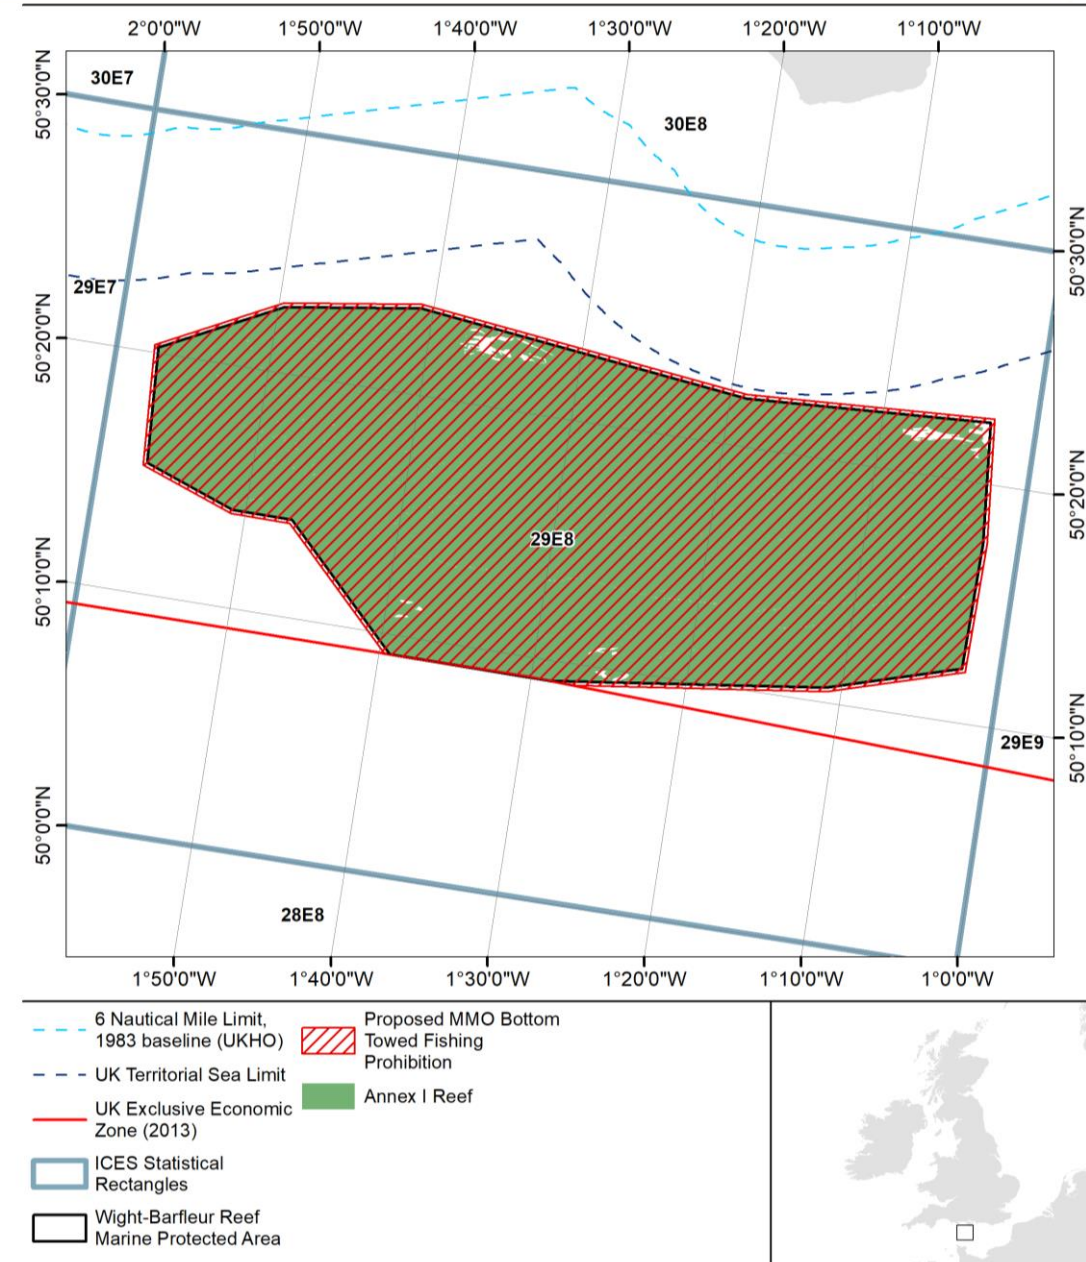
2°0'0"W 1°50'0"W 1°40'0"W 1°30'0"W 1°20'0"W 1°10'0"W

50°30'0"N
50°20'0"N
50°10'0"N
50°0'0"N

50°30'0"N
50°20'0"N
50°10'0"N

30E7
30E8
29E7
29E8
29E9
28E8

1°50'0"W 1°40'0"W 1°30'0"W 1°20'0"W 1°10'0"W 1°0'0"W

6 Nautical Mile Limit, 1983 baseline (UKHO)

UK Territorial Sea Limit

UK Exclusive Economic Zone (2013)

ICES Statistical Rectangles

Wight-Barfleur Reef Marine Protected Area

Proposed MMO Bottom Towed Fishing Prohibition

Annex I Reef